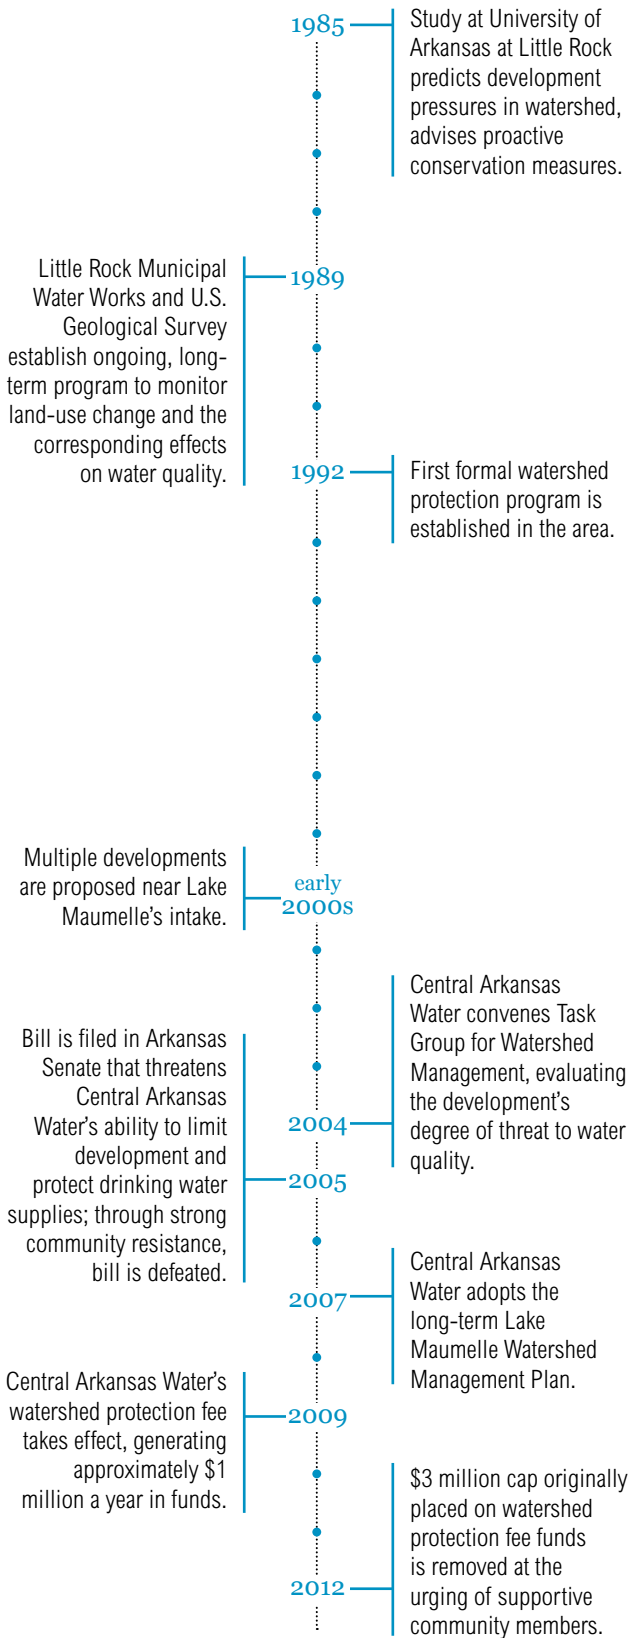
1985

Study at University of Arkansas at Little Rock predicts development pressures in watershed, advises proactive conservation measures.

Little Rock Municipal Water Works and U.S. Geological Survey establish ongoing, long-term program to monitor land-use change and the corresponding effects on water quality.

1989

1992

First formal watershed protection program is established in the area.

Multiple developments are proposed near Lake Maumelle's intake.

early 2000s

Central Arkansas Water convenes Task Group for Watershed Management, evaluating the development's degree of threat to water quality.

Bill is filed in Arkansas Senate that threatens Central Arkansas Water's ability to limit development and protect drinking water supplies; through strong community resistance, bill is defeated.

2004

2005

Central Arkansas Water adopts the long-term Lake Maumelle Watershed Management Plan.

2007

Central Arkansas Water's watershed protection fee takes effect, generating approximately $1 million a year in funds.

2009

$3 million cap originally placed on watershed protection fee funds is removed at the urging of supportive community members.

2012